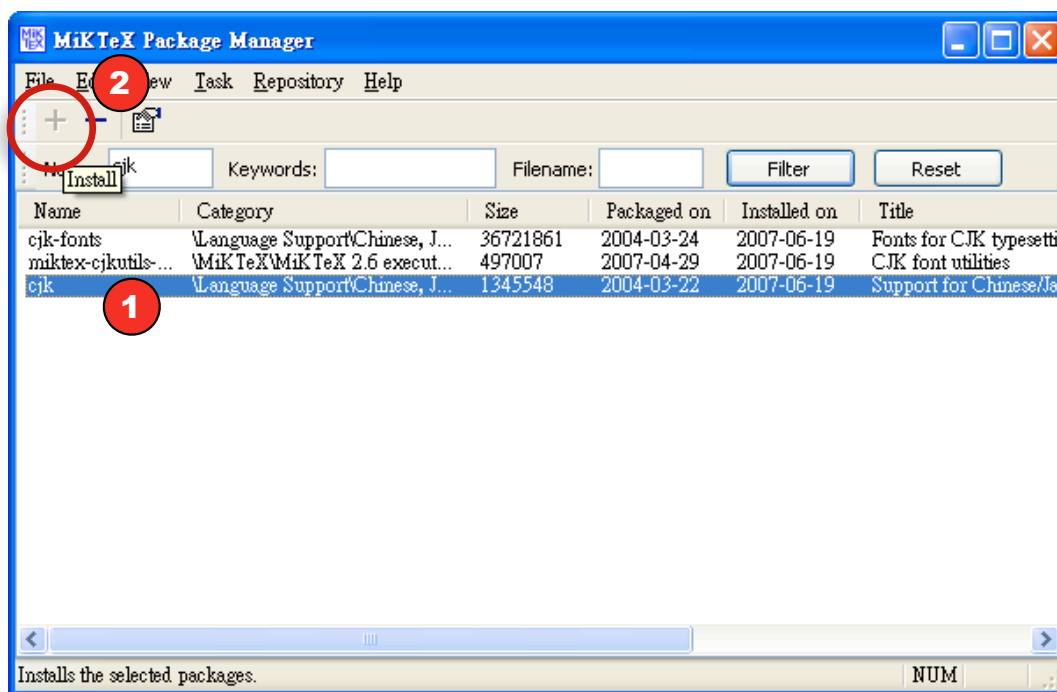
MiKTeX Package Manager

File Ed 2 iew Task Repository Help

+ −

Na Install cjk Keywords: Filename: Filter Reset

| Name | Category | Size | Packaged on | Installed on | Title |
|---|---|---|---|---|---|
| cjk-fonts | \Language Support\Chinese, J... | 36721861 | 2004-03-24 | 2007-06-19 | Fonts for CJK typesetti |
| miktex-cjkutils-... | \MiKTeX\MiKTeX 2.6 execut... | 497007 | 2007-04-29 | 2007-06-19 | CJK font utilities |
| cjk | \Language Support\Chinese, J... | 1345548 | 2004-03-22 | 2007-06-19 | Support for Chinese/Ja |

1

Installs the selected packages. NUM